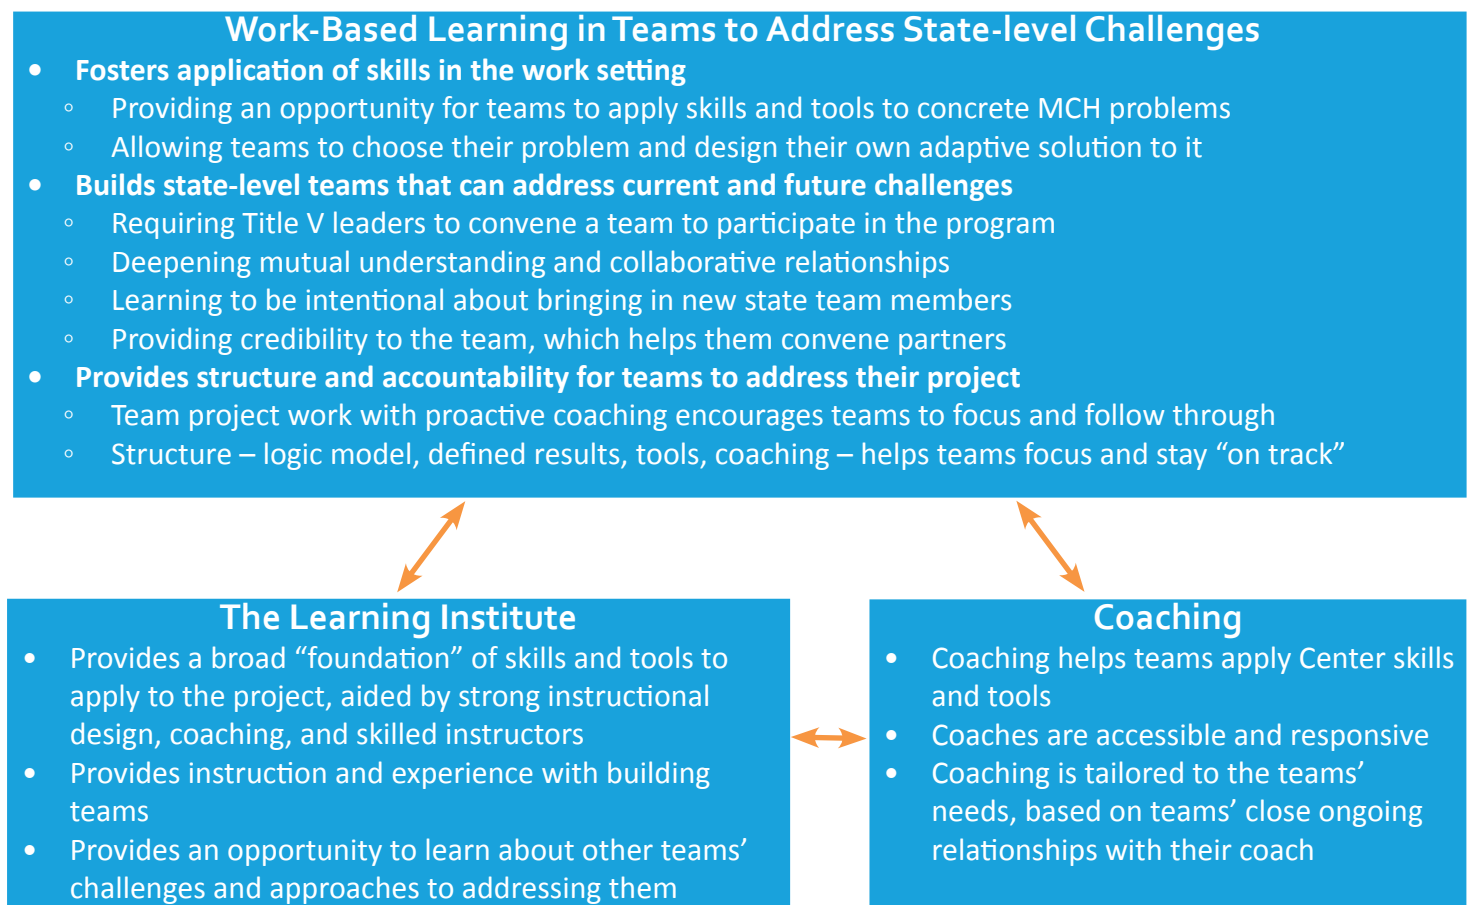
Work-Based Learning in Teams to Address State-level Challenges

- Fosters application of skills in the work setting
  - Providing an opportunity for teams to apply skills and tools to concrete MCH problems
  - Allowing teams to choose their problem and design their own adaptive solution to it
- Builds state-level teams that can address current and future challenges
  - Requiring Title V leaders to convene a team to participate in the program
  - Deepening mutual understanding and collaborative relationships
  - Learning to be intentional about bringing in new state team members
  - Providing credibility to the team, which helps them convene partners
- Provides structure and accountability for teams to address their project
  - Team project work with proactive coaching encourages teams to focus and follow through
  - Structure – logic model, defined results, tools, coaching – helps teams focus and stay "on track"

The Learning Institute

- Provides a broad "foundation" of skills and tools to apply to the project, aided by strong instructional design, coaching, and skilled instructors
- Provides instruction and experience with building teams
- Provides an opportunity to learn about other teams' challenges and approaches to addressing them

Coaching

- Coaching helps teams apply Center skills and tools
- Coaches are accessible and responsive
- Coaching is tailored to the teams' needs, based on teams' close ongoing relationships with their coach